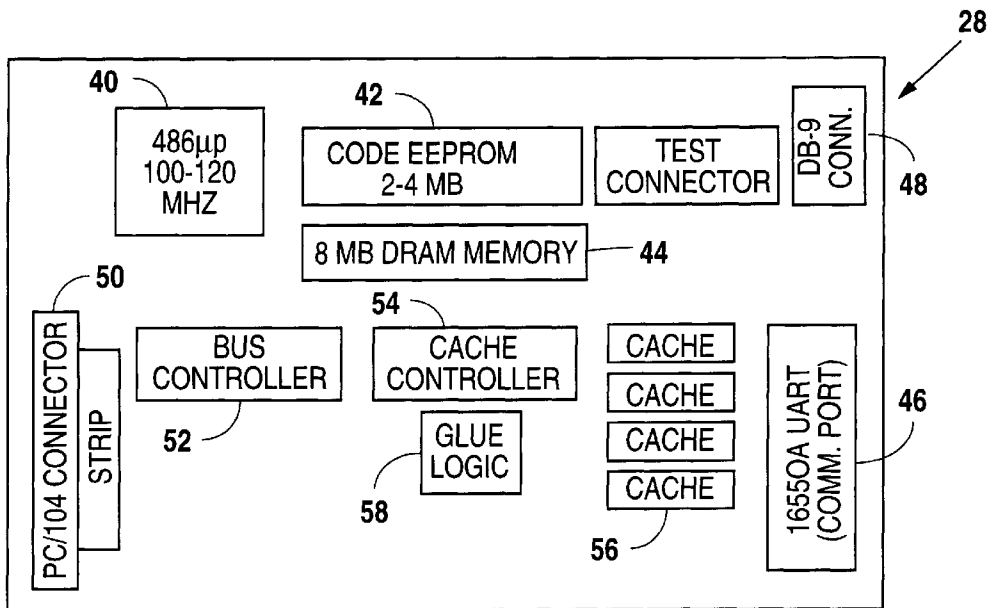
28

40

486µp
100-120
MHZ

42

CODE EEPROM
2-4 MB

TEST
CONNECTOR

DB-9
CONN.

48

8 MB DRAM MEMORY

44

50

PC/104 CONNECTOR

STRIP

BUS
CONTROLLER

52

54

CACHE
CONTROLLER

GLUE
LOGIC

58

CACHE

CACHE

CACHE

CACHE

56

16550A UART
(COMM. PORT)

46